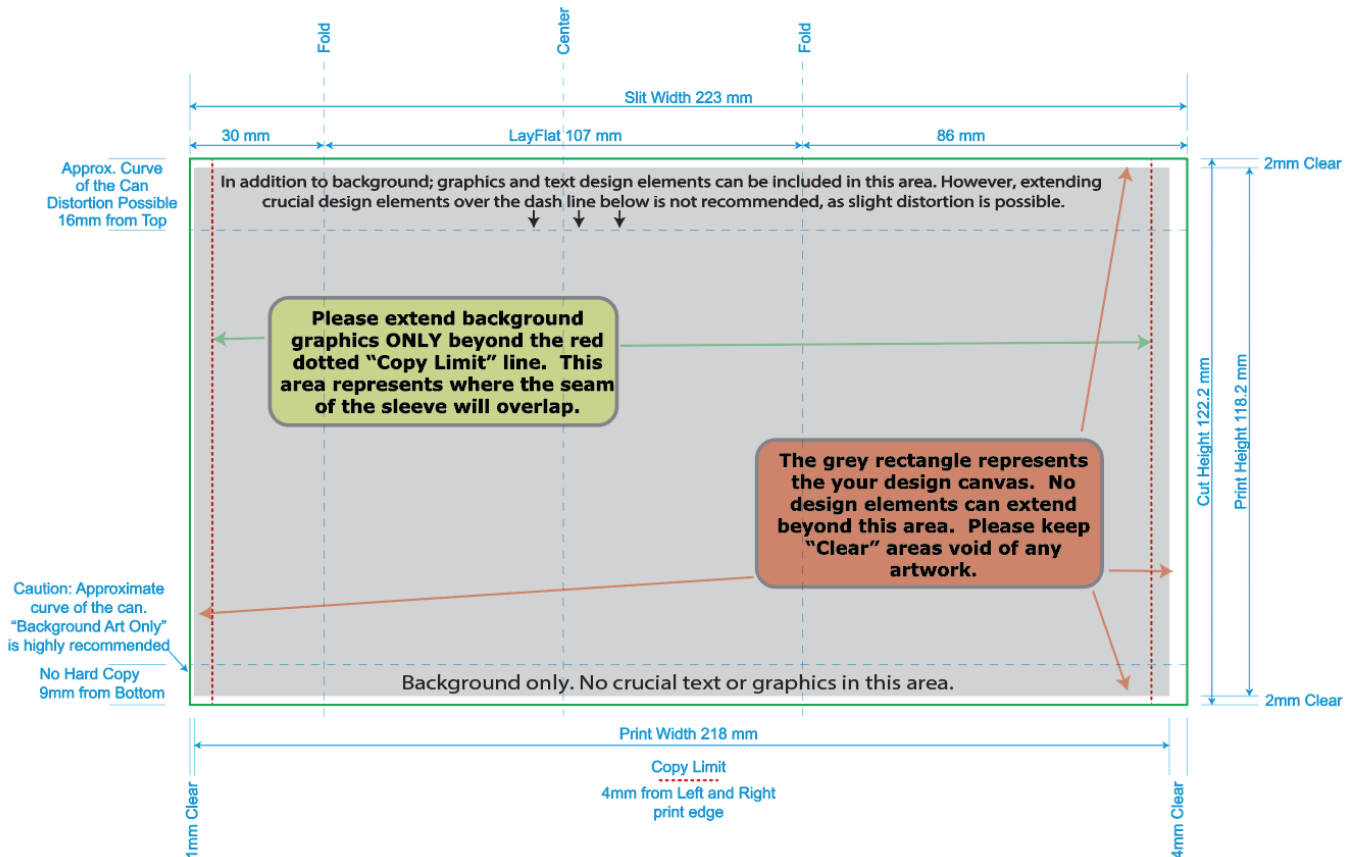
Fold

Center

Fold

Slit Width 223 mm

30 mm

LayFlat 107 mm

86 mm

Approx. Curve of the Can Distortion Possible 16mm from Top

2mm Clear

In addition to background; graphics and text design elements can be included in this area. However, extending crucial design elements over the dash line below is not recommended, as slight distortion is possible.

Please extend background graphics ONLY beyond the red dotted "Copy Limit" line. This area represents where the seam of the sleeve will overlap.

The grey rectangle represents the your design canvas. No design elements can extend beyond this area. Please keep "Clear" areas void of any artwork.

Cut Height 122.2 mm

Print Height 118.2 mm

Caution: Approximate curve of the can. "Background Art Only" is highly recommended

No Hard Copy 9mm from Bottom

Background only. No crucial text or graphics in this area.

2mm Clear

Print Width 218 mm

Copy Limit

4mm from Left and Right print edge

1mm Clear

4mm Clear